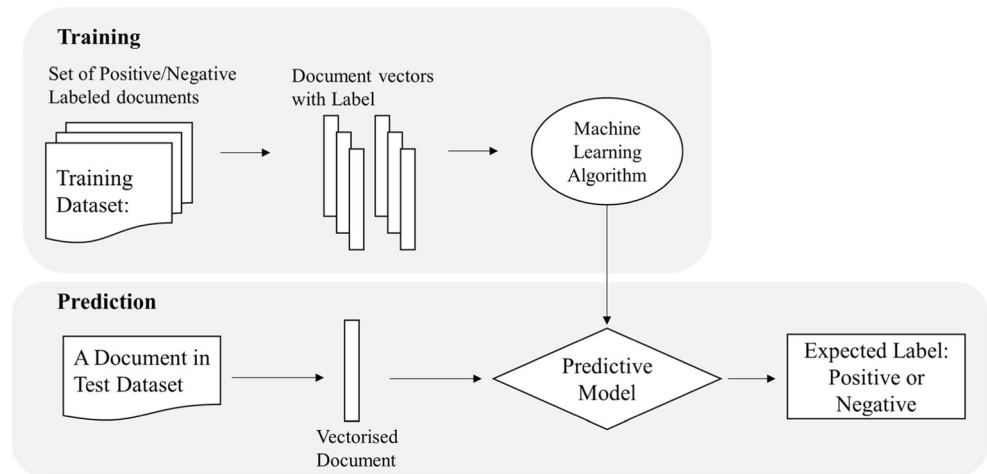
Training

Set of Positive/Negative Labeled documents

Training Dataset:

Document vectors with Label

Machine Learning Algorithm

Prediction

A Document in Test Dataset

Vectorised Document

Predictive Model

Expected Label: Positive or Negative